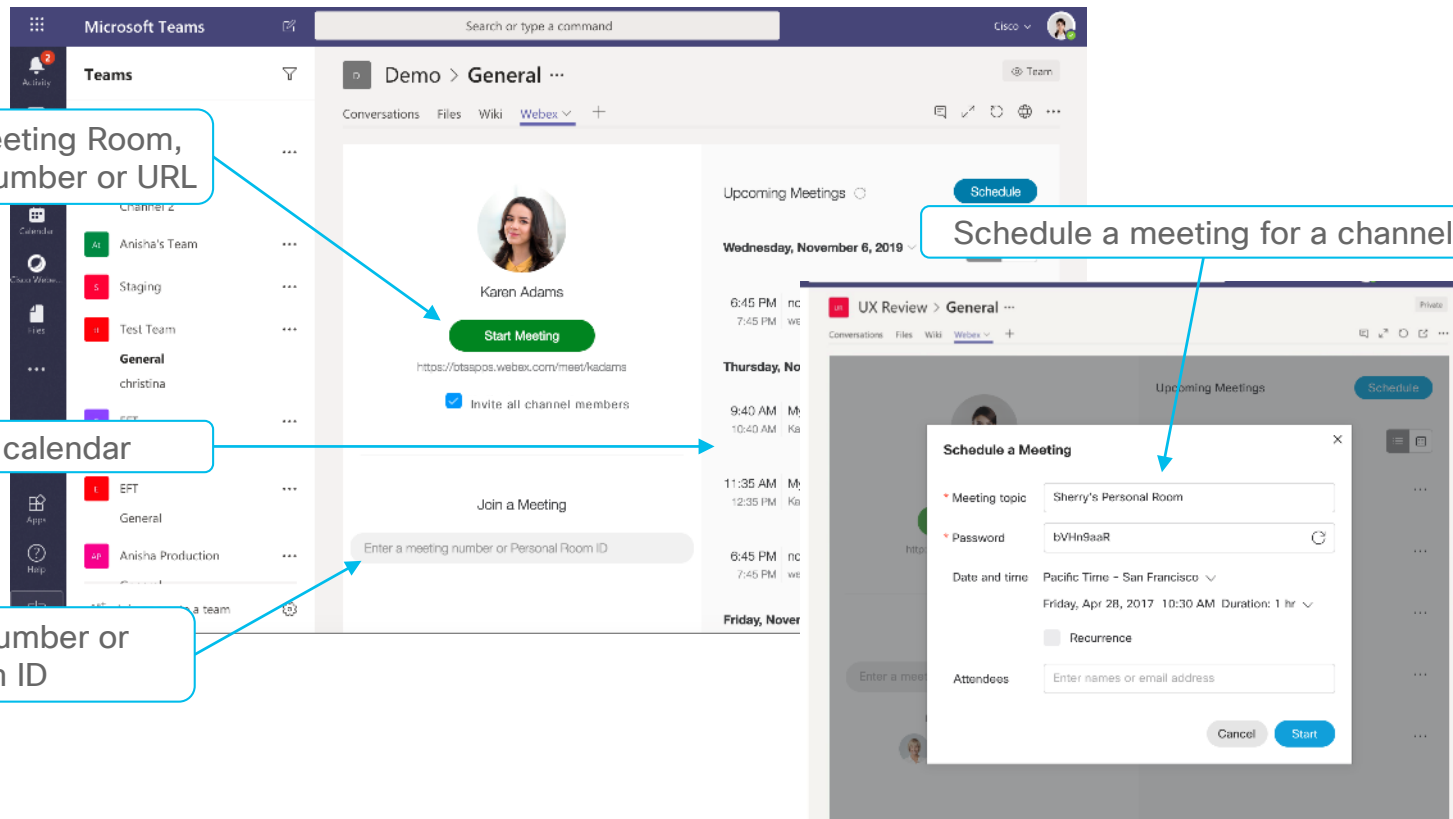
Microsoft Teams
Search or type a command
Cisco
Activity
Teams
Demo > General ···
Team
Conversations Files Wiki Webex +
eting Room,
umber or URL
Channel 2
Calendar
Anisha's Team
Cisco Webex
Staging
Files
Test Team
General
christina
EFT
calendar
EFT
General
Apps
Anisha Production
Help
umber or
n ID
a team
Karen Adams
Start Meeting
https://btspos.webex.com/meet/kadams
Invite all channel members
Join a Meeting
Enter a meeting number or Personal Room ID
Upcoming Meetings
Schedule
Schedule a meeting for a channel
Wednesday, November 6, 2019
6:45 PM
7:45 PM
Thursday, No
9:40 AM
10:40 AM
11:35 AM
12:35 PM
6:45 PM
7:45 PM
Friday, Nover
UX Review > General ···
Private
Conversations Files Wiki Webex +
Upcoming Meetings
Schedule
Schedule a Meeting
* Meeting topic Sherry's Personal Room
* Password bVHn9aaR
Date and time Pacific Time - San Francisco
Friday, Apr 28, 2017 10:30 AM Duration: 1 hr
Recurrence
Attendees Enter names or email address
Enter a meet
Cancel
Start